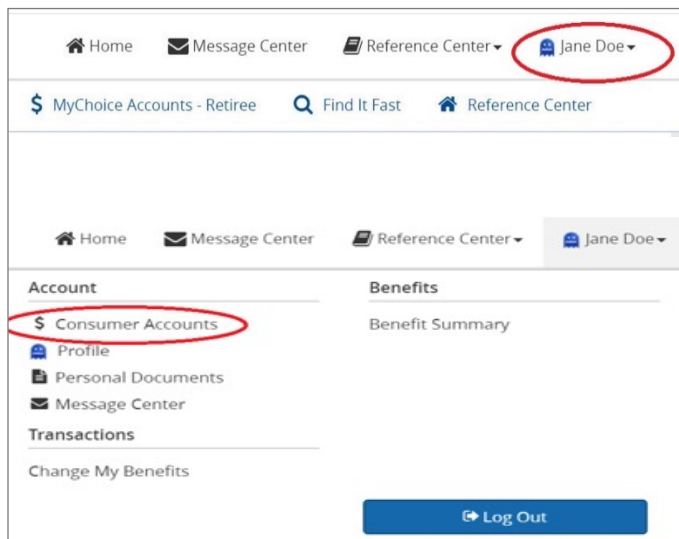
Home Message Center Reference Center Jane Doe

$ MyChoice Accounts - Retiree Find It Fast Reference Center

Home Message Center Reference Center Jane Doe

Account
$ Consumer Accounts
Profile
Personal Documents
Message Center
Transactions
Change My Benefits

Benefits
Benefit Summary

Log Out